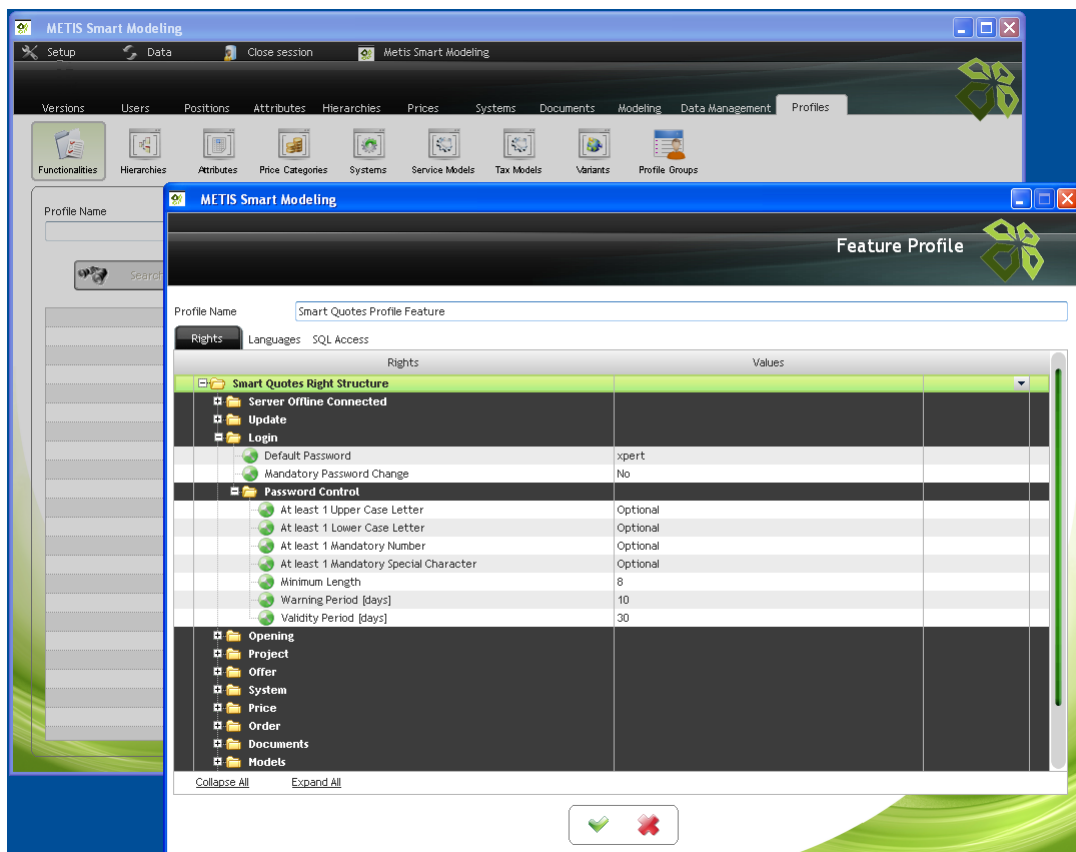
METIS Smart Modeling

Setup Data Close session Metis Smart Modeling

Versions Users Positions Attributes Hierarchies Prices Systems Documents Modeling Data Management Profiles

Functionalities Hierarchies Attributes Price Categories Systems Service Models Tax Models Variants Profile Groups

Profile Name

Search

METIS Smart Modeling

Feature Profile

Profile Name Smart Quotes Profile Feature

Rights Languages SQL Access

| Rights | Values |
|---|---|
| Smart Quotes Right Structure | |
| Server Offline Connected | |
| Update | |
| Login | |
| Default Password | xpert |
| Mandatory Password Change | No |
| Password Control | |
| At least 1 Upper Case Letter | Optional |
| At least 1 Lower Case Letter | Optional |
| At least 1 Mandatory Number | Optional |
| At least 1 Mandatory Special Character | Optional |
| Minimum Length | 8 |
| Warning Period [days] | 10 |
| Validity Period [days] | 30 |
| Opening | |
| Project | |
| Offer | |
| System | |
| Price | |
| Order | |
| Documents | |
| Models | |

Collapse All Expand All